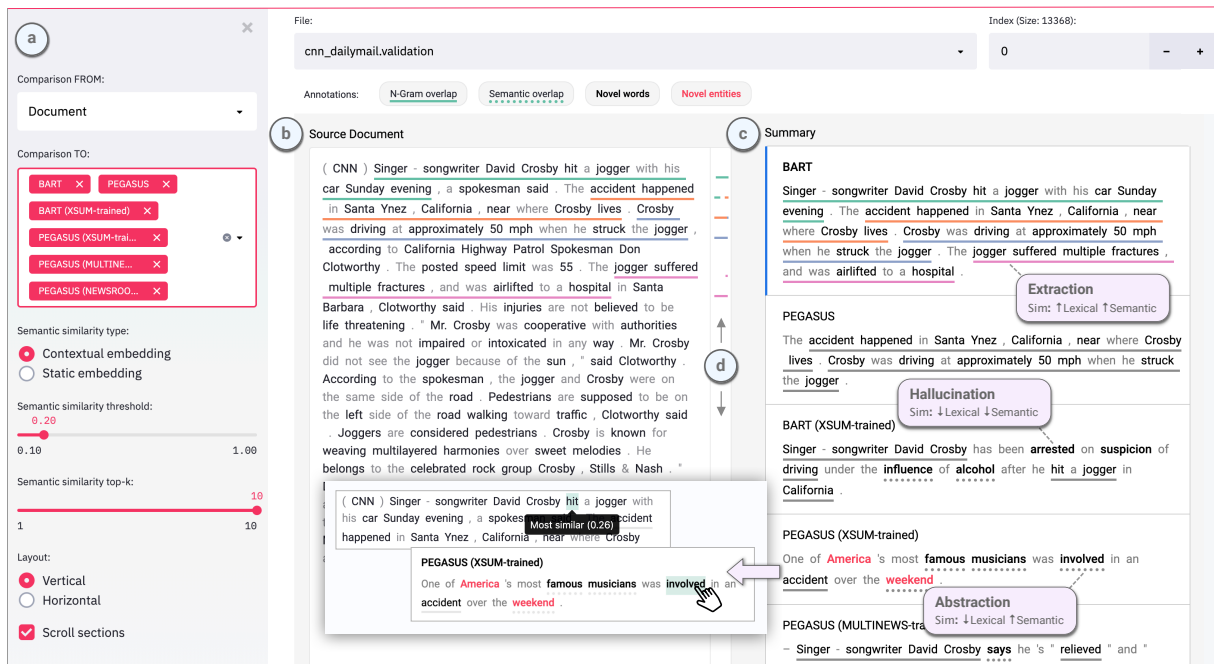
a

Comparison FROM:

Document

Comparison TO:

BART ✕ PEGASUS ✕ BART (XSUM-trained) ✕ PEGASUS (XSUM-trai... ✕ PEGASUS (MULTINE... ✕ PEGASUS (NEWSROO... ✕

Semantic similarity type:

Contextual embedding

Static embedding

Semantic similarity threshold:

0.20

0.10 1.00

Semantic similarity top-k:

10

1 10

Layout:

Vertical

Horizontal

Scroll sections

File:

cnn_dailymail.validation

Index (Size: 13368):

0

− +

Annotations: N-Gram overlap Semantic overlap Novel words Novel entities

b Source Document

( CNN ) Singer - songwriter David Crosby hit a jogger with his car Sunday evening , a spokesman said . The accident happened in Santa Ynez , California , near where Crosby lives . Crosby was driving at approximately 50 mph when he struck the jogger , according to California Highway Patrol Spokesman Don Clotworthy . The posted speed limit was 55 . The jogger suffered multiple fractures , and was airlifted to a hospital in Santa Barbara , Clotworthy said . His injuries are not believed to be life threatening . " Mr. Crosby was cooperative with authorities and he was not impaired or intoxicated in any way . Mr. Crosby did not see the jogger because of the sun , " said Clotworthy . According to the spokesman , the jogger and Crosby were on the same side of the road . Pedestrians are supposed to be on the left side of the road walking toward traffic , Clotworthy said . Joggers are considered pedestrians . Crosby is known for weaving multilayered harmonies over sweet melodies . He belongs to the celebrated rock group Crosby , Stills & Nash . "

( CNN ) Singer - songwriter David Crosby hit a jogger with his car Sunday evening , a spokes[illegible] accident happened in Santa Ynez , California , near where Crosby

Most similar (0.26)

PEGASUS (XSUM-trained)

One of America 's most famous musicians was involved in an accident over the weekend .

d

c Summary

BART

Singer - songwriter David Crosby hit a jogger with his car Sunday evening . The accident happened in Santa Ynez , California , near where Crosby lives . Crosby was driving at approximately 50 mph when he struck the jogger . The jogger suffered multiple fractures , and was airlifted to a hospital .

Extraction
Sim: ↑Lexical ↑Semantic

PEGASUS

The accident happened in Santa Ynez , California , near where Crosby lives . Crosby was driving at approximately 50 mph when he struck the jogger .

Hallucination
Sim: ↓Lexical ↓Semantic

BART (XSUM-trained)

Singer - songwriter David Crosby has been arrested on suspicion of driving under the influence of alcohol after he hit a jogger in California .

PEGASUS (XSUM-trained)

One of America 's most famous musicians was involved in an accident over the weekend .

Abstraction
Sim: ↓Lexical ↑Semantic

PEGASUS (MULTINEWS-tra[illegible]

– Singer - songwriter David Crosby says he 's " relieved " and "